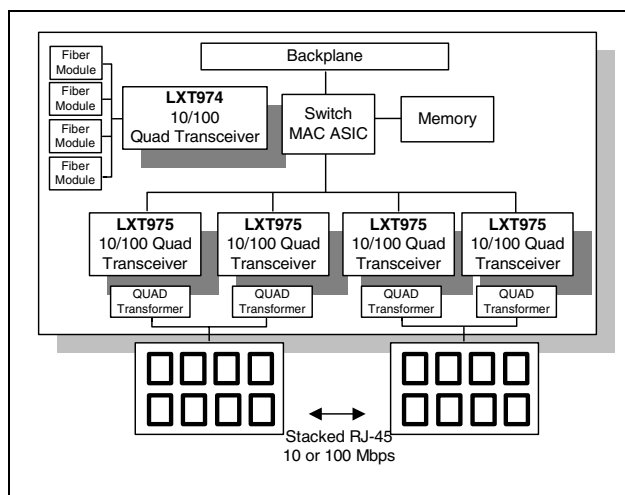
Backplane

Fiber Module

Fiber Module

Fiber Module

Fiber Module

LXT974
10/100
Quad Transceiver

Switch
MAC ASIC

Memory

LXT975
10/100 Quad
Transceiver

LXT975
10/100 Quad
Transceiver

LXT975
10/100 Quad
Transceiver

LXT975
10/100 Quad
Transceiver

QUAD
Transformer

QUAD
Transformer

QUAD
Transformer

QUAD
Transformer

Stacked RJ-45
10 or 100 Mbps